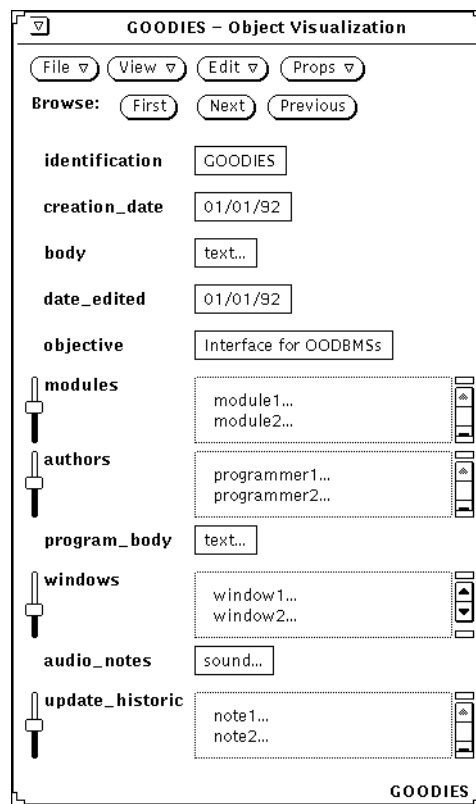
GOODIES – Object Visualization

File View Edit Props

Browse: First Next Previous

identification GOODIES

creation_date 01/01/92

body text...

date_edited 01/01/92

objective Interface for OODBMSs

modules module1... module2...

authors programmer1... programmer2...

program_body text...

windows window1... window2...

audio_notes sound...

update_historic note1... note2...

GOODIES